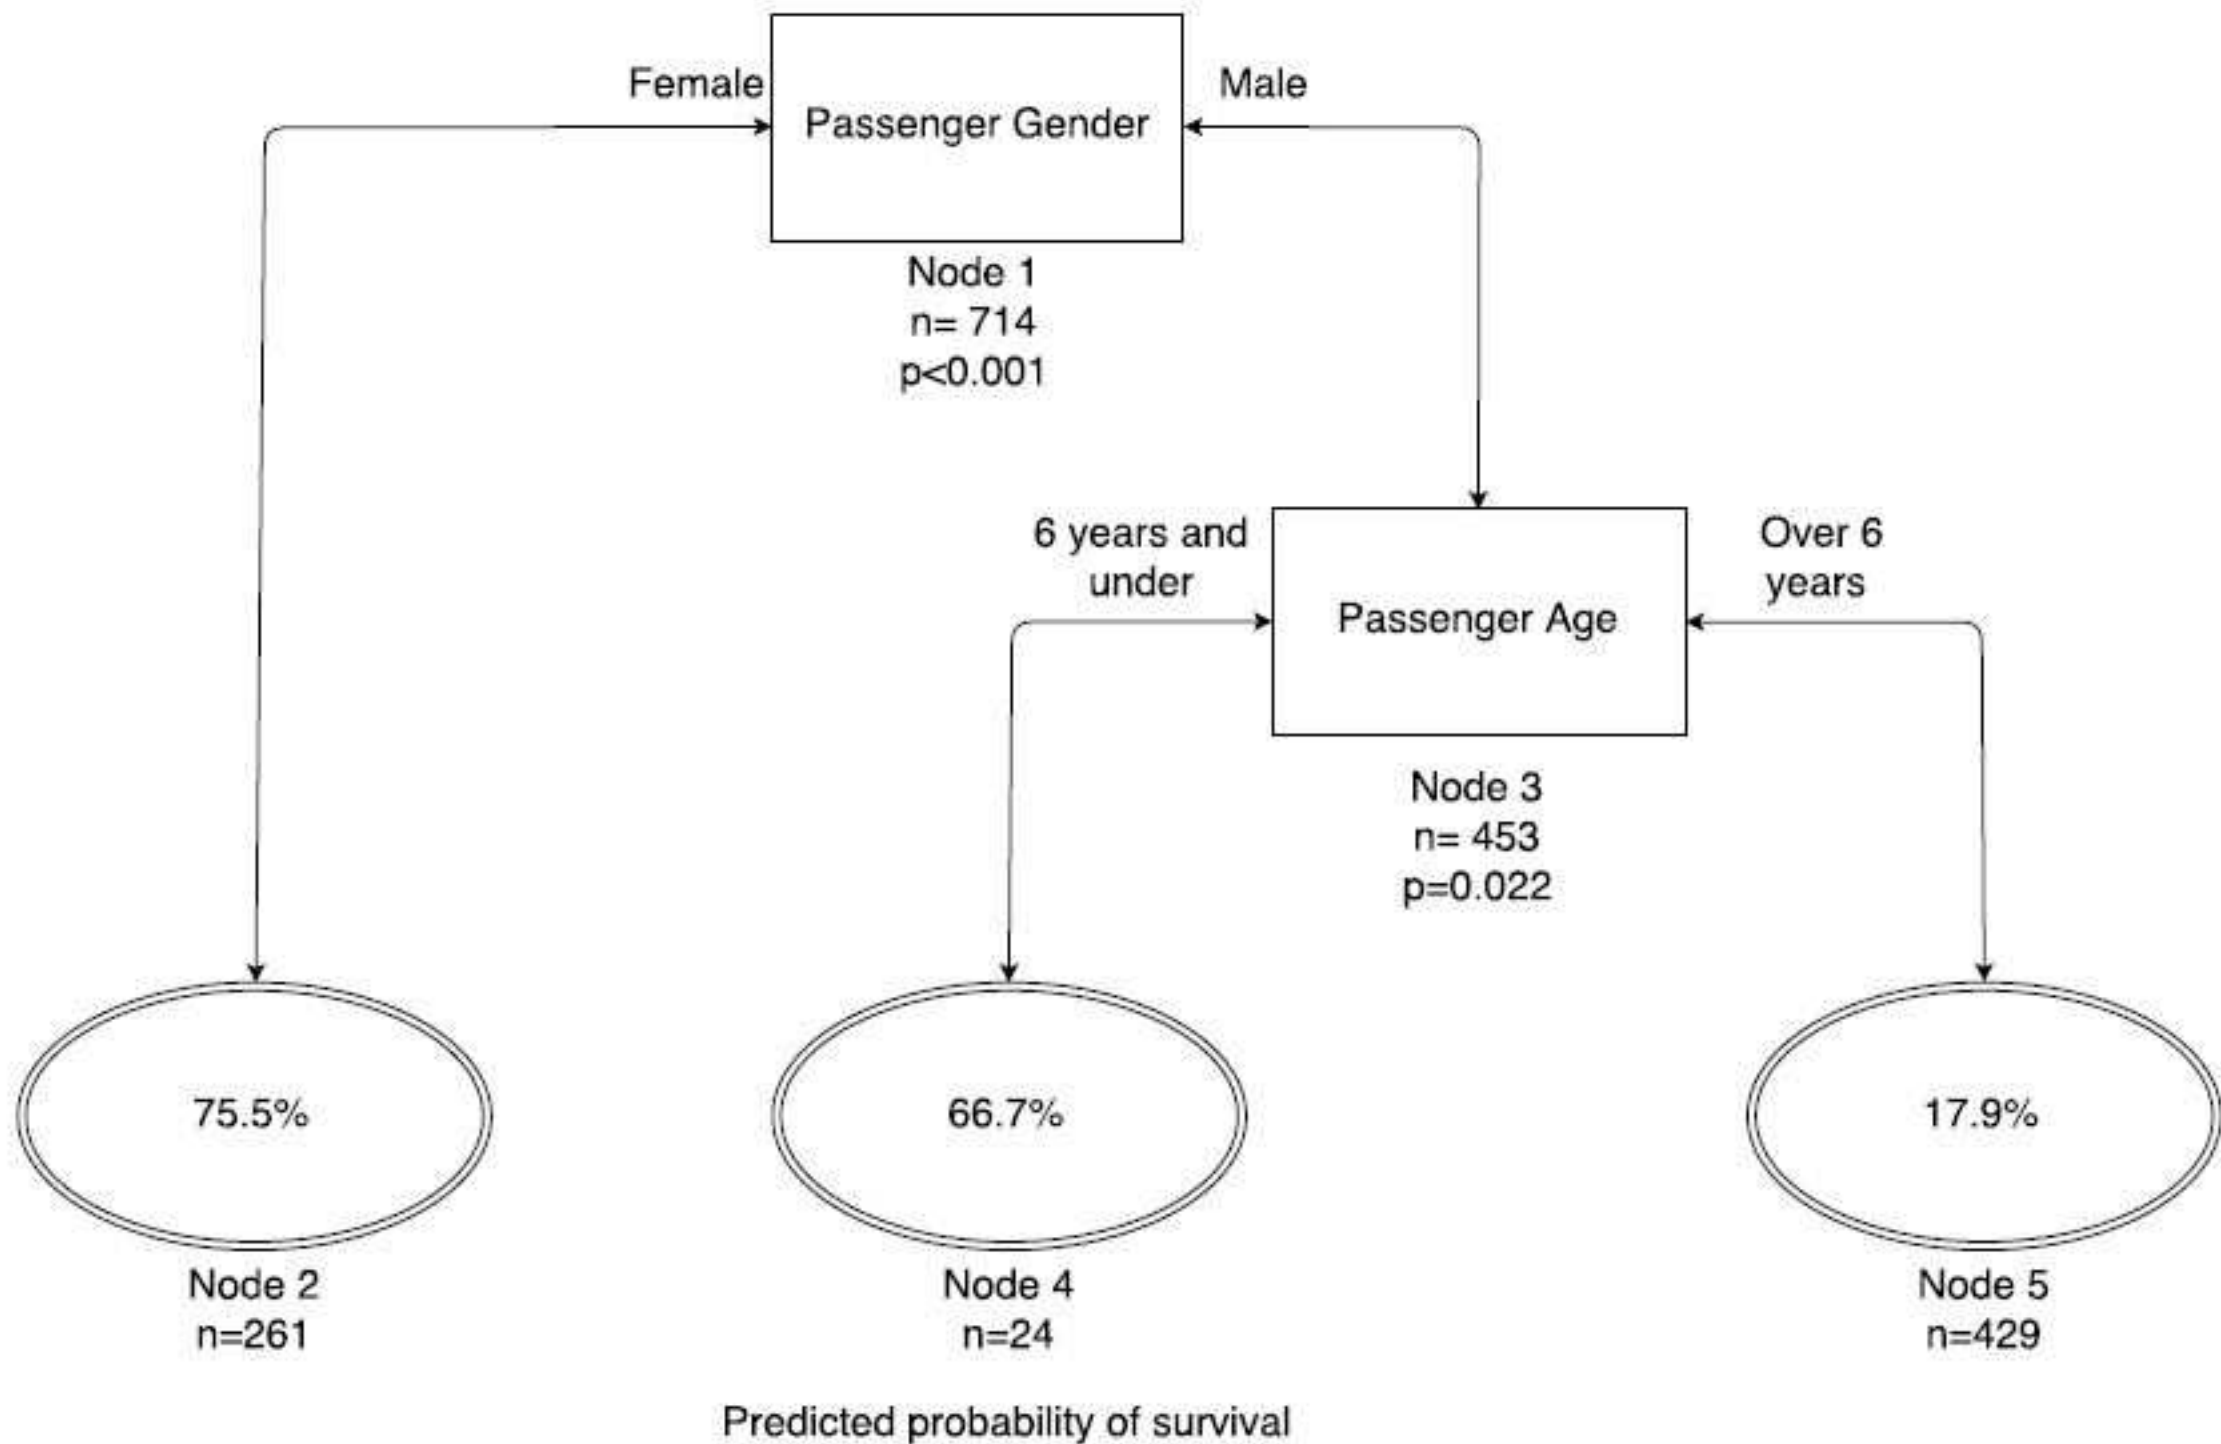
Female

Passenger Gender

Male

Node 1
n= 714
p<0.001

6 years and under

Passenger Age

Over 6 years

Node 3
n= 453
p=0.022

75.5%

Node 2
n=261

66.7%

Node 4
n=24

17.9%

Node 5
n=429

Predicted probability of survival